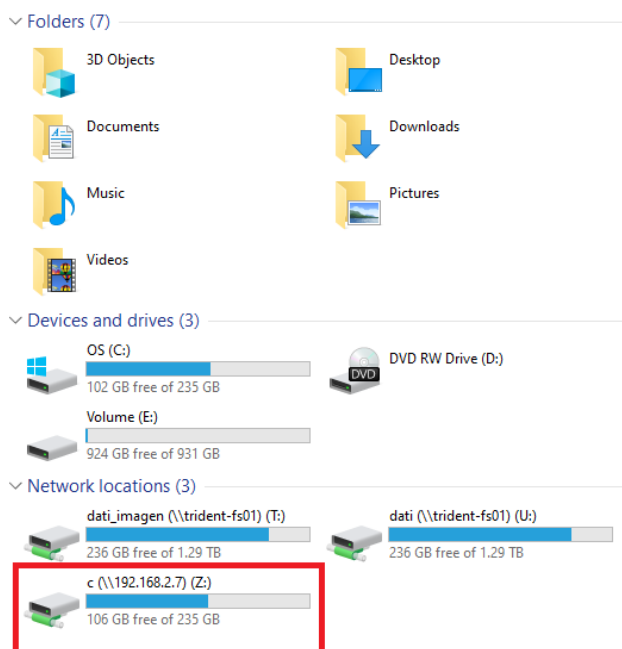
Folders (7)

3D Objects

Desktop

Documents

Downloads

Music

Pictures

Videos

Devices and drives (3)

OS (C:)
102 GB free of 235 GB

DVD
DVD RW Drive (D:)

Volume (E:)
924 GB free of 931 GB

Network locations (3)

dati_imagen (\\trident-fs01) (T:)
236 GB free of 1.29 TB

dati (\\trident-fs01) (U:)
236 GB free of 1.29 TB

c (\\192.168.2.7) (Z:)
106 GB free of 235 GB